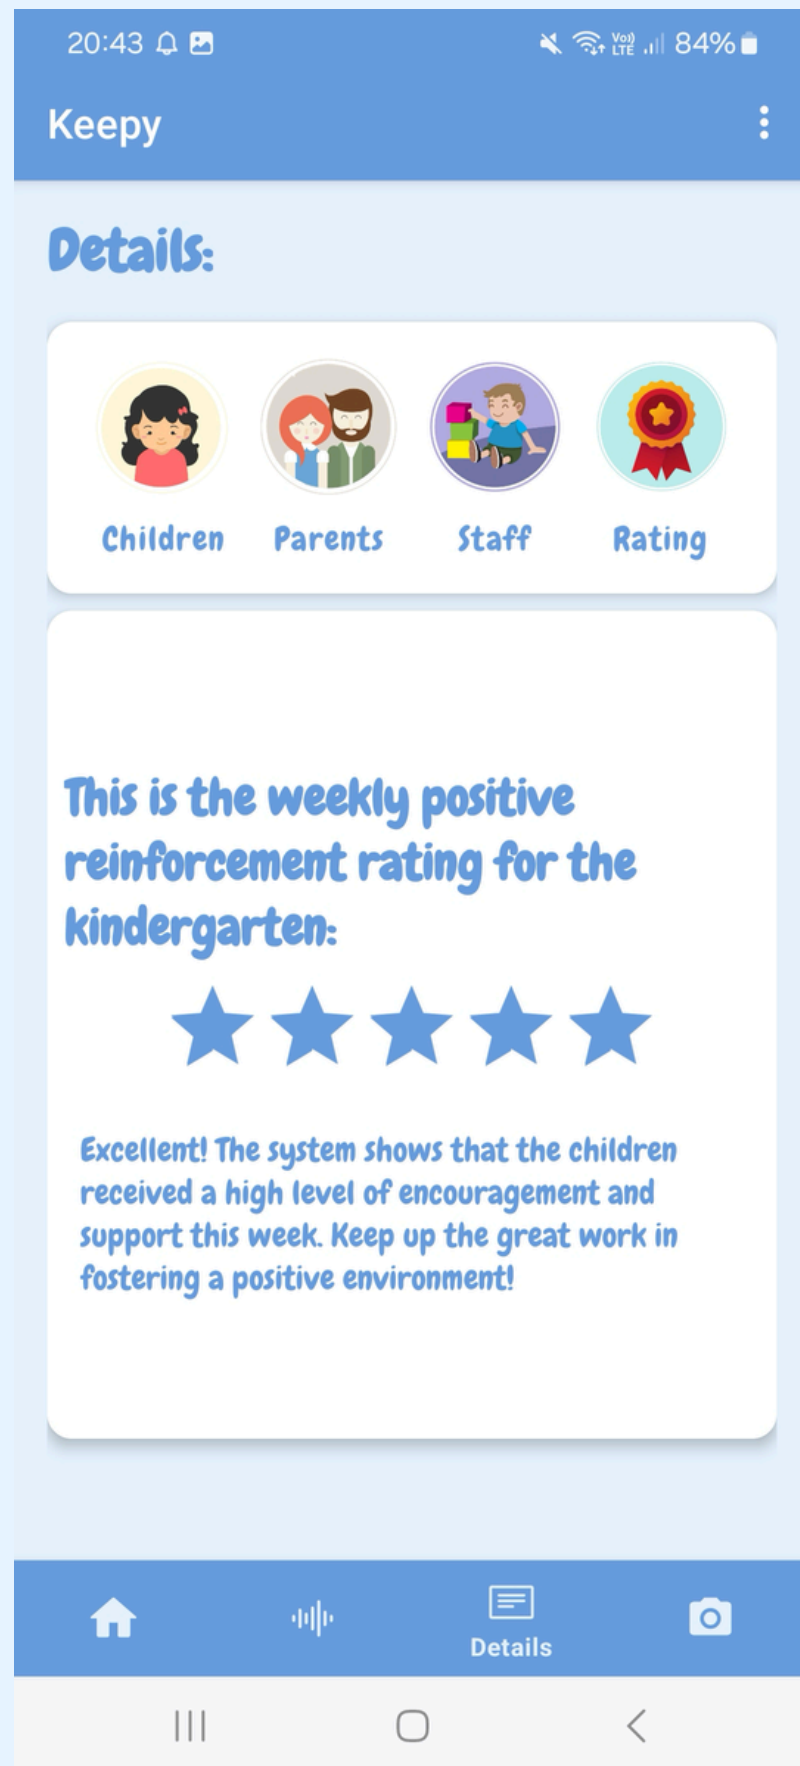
20:43

Vo) LTE 84%

Keepy

Details:

Children

Parents

Staff

Rating

This is the weekly positive reinforcement rating for the kindergarten:

Excellent! The system shows that the children received a high level of encouragement and support this week. Keep up the great work in fostering a positive environment!

Details